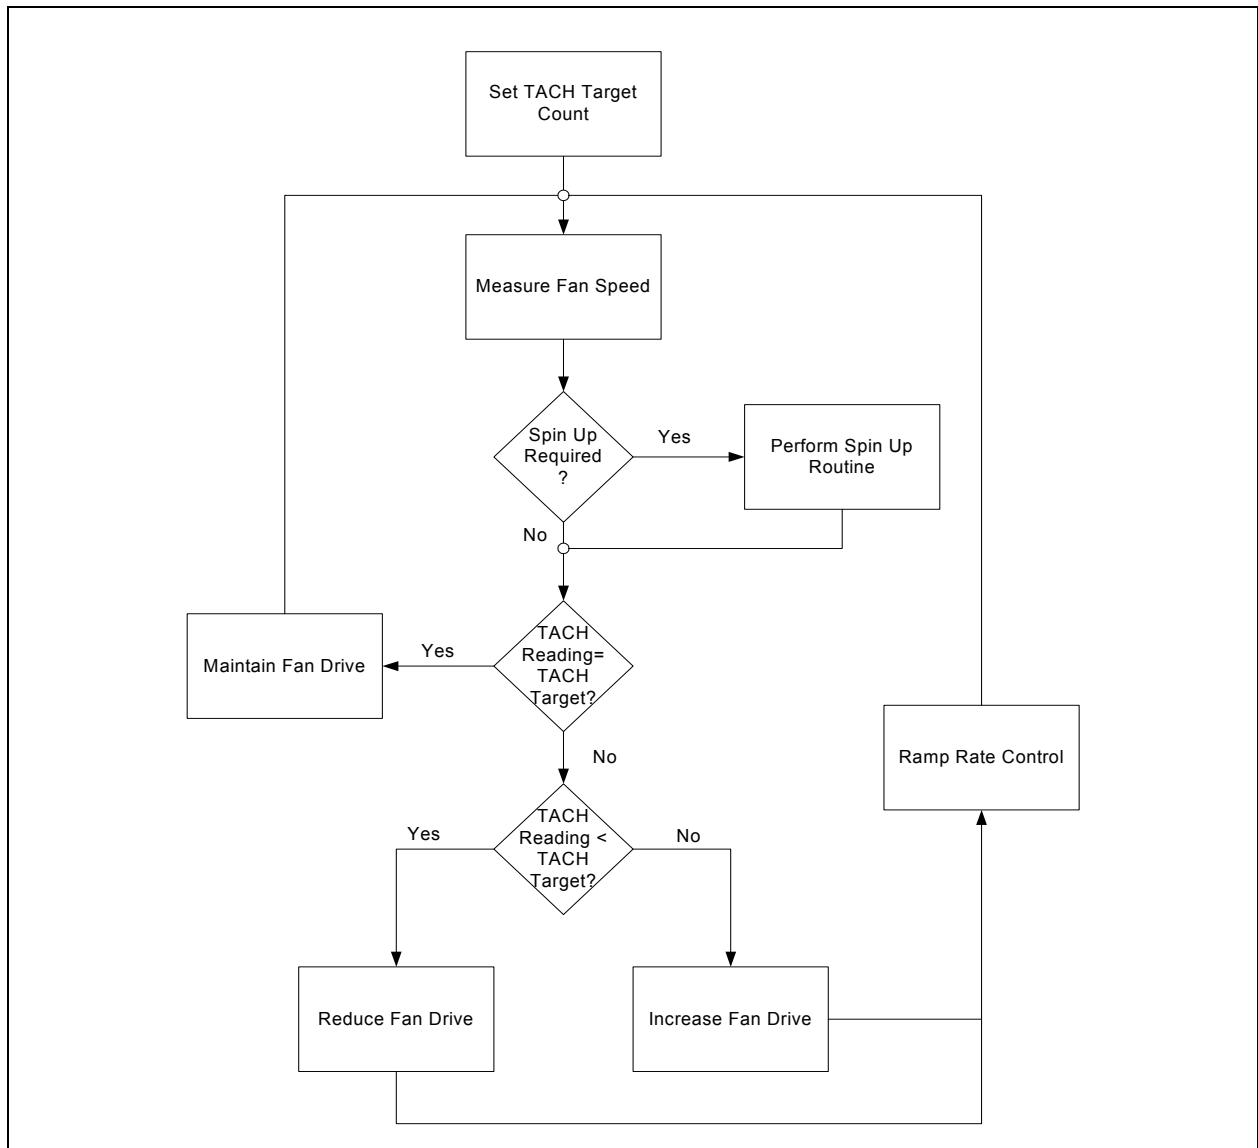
Set TACH Target Count

Measure Fan Speed

Spin Up Required ?

Yes

Perform Spin Up Routine

No

TACH Reading= TACH Target?

Yes

Maintain Fan Drive

No

Ramp Rate Control

TACH Reading < TACH Target?

Yes

No

Reduce Fan Drive

Increase Fan Drive